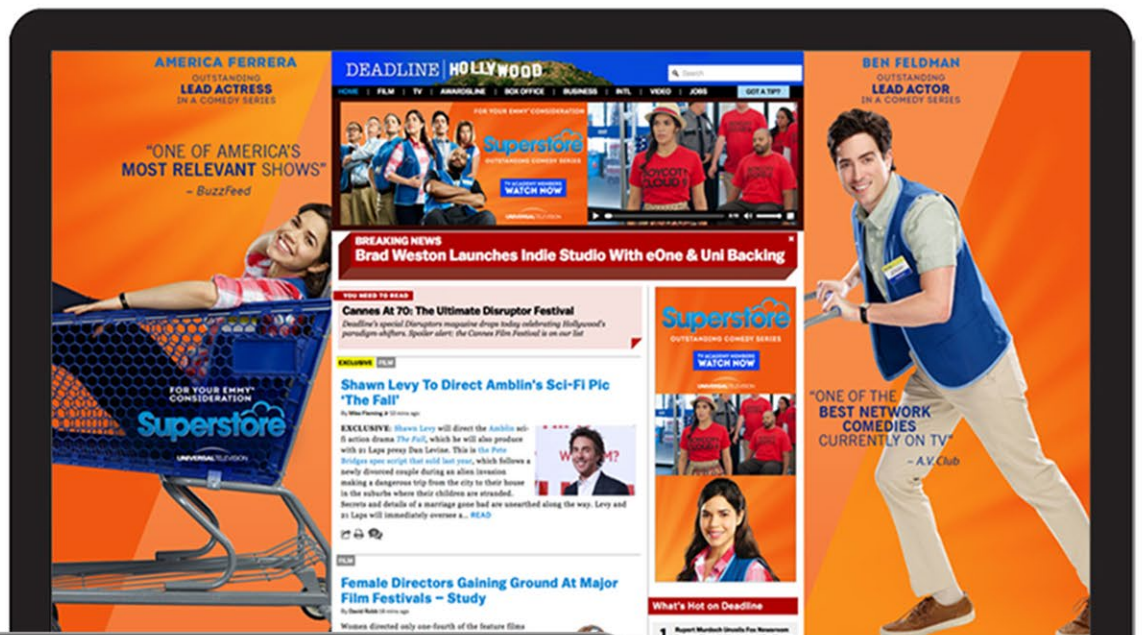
AMERICA FERRERA
OUTSTANDING
LEAD ACTRESS
IN A COMEDY SERIES

"ONE OF AMERICA'S MOST RELEVANT SHOWS"
– BuzzFeed

FOR YOUR EMMY® CONSIDERATION
Superstore
UNIVERSAL TELEVISION

DEADLINE HOLLYWOOD
Search
HOME | FILM | TV | AWARDSLINE | BOX OFFICE | BUSINESS | INTL | VIDEO | JOBS
GOT A TIP?

FOR YOUR EMMY® CONSIDERATION
Superstore
OUTSTANDING COMEDY SERIES
TV ACADEMY MEMBERS
WATCH NOW
UNIVERSAL TELEVISION

BOYCOTT CLOUD 9

BREAKING NEWS
Brad Weston Launches Indie Studio With eOne & Uni Backing

YOU NEED TO READ
Cannes At 70: The Ultimate Disruptor Festival
Deadline's special Disruptors magazine drops today celebrating Hollywood's paradigm-shifters. Spoiler alert: the Cannes Film Festival is on our list

EXCLUSIVE FILM
Shawn Levy To Direct Amblin's Sci-Fi Pic 'The Fall'
By Mike Fleming Jr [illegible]
EXCLUSIVE: Shawn Levy will direct the Amblin sci-fi action drama The Fall, which he will also produce with 21 Laps prexy Dan Levine. This is the Pete Bridges spec script that sold last year, which follows a newly divorced couple during an alien invasion making a dangerous trip from the city to their house in the suburbs where their children are stranded. Secrets and details of a marriage gone bad are unearthed along the way. Levy and 21 Laps will immediately oversee a... READ

FILM
Female Directors Gaining Ground At Major Film Festivals – Study
By David Robb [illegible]
Women directed only one-fourth of the feature films

Superstore
OUTSTANDING COMEDY SERIES
TV ACADEMY MEMBERS
WATCH NOW
UNIVERSAL TELEVISION

What's Hot on Deadline
1 Rupert Murdoch Unveils Fox Newsroom

BEN FELDMAN
OUTSTANDING
LEAD ACTOR
IN A COMEDY SERIES

"ONE OF THE BEST NETWORK COMEDIES CURRENTLY ON TV"
– A.V. Club